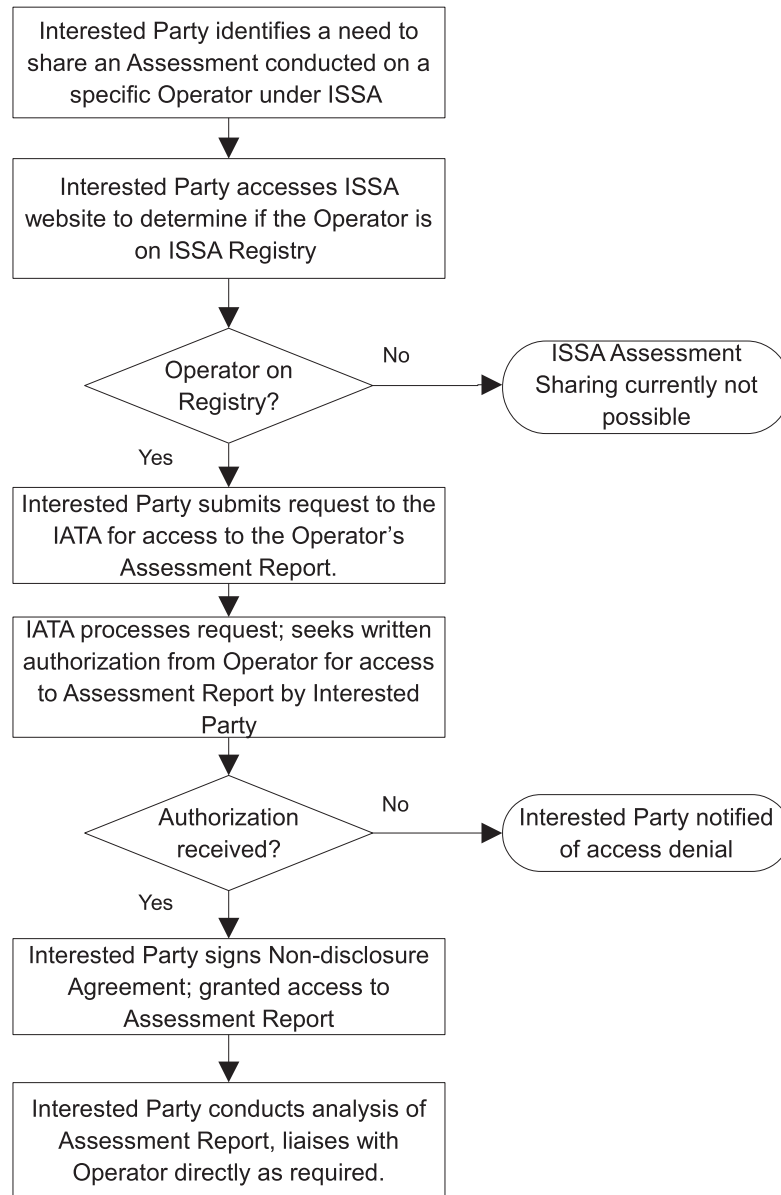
Interested Party identifies a need to share an Assessment conducted on a specific Operator under ISSA

Interested Party accesses ISSA website to determine if the Operator is on ISSA Registry

Operator on Registry?

No

ISSA Assessment Sharing currently not possible

Yes

Interested Party submits request to the IATA for access to the Operator's Assessment Report.

IATA processes request; seeks written authorization from Operator for access to Assessment Report by Interested Party

Authorization received?

No

Interested Party notified of access denial

Yes

Interested Party signs Non-disclosure Agreement; granted access to Assessment Report

Interested Party conducts analysis of Assessment Report, liaises with Operator directly as required.